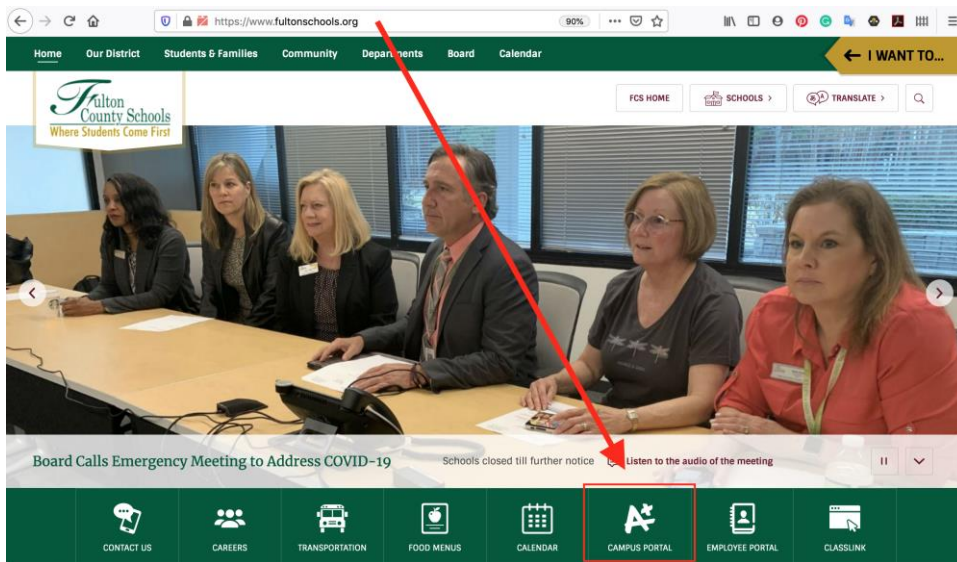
https://www.fultonschools.org

90%

Home Our District Students & Families Community Departments Board Calendar

I WANT TO...

Fulton County Schools
Where Students Come First

FCS HOME SCHOOLS > TRANSLATE >

Board Calls Emergency Meeting to Address COVID-19

Schools closed till further notice Listen to the audio of the meeting

CONTACT US CAREERS TRANSPORTATION FOOD MENUS CALENDAR CAMPUS PORTAL EMPLOYEE PORTAL CLASSLINK